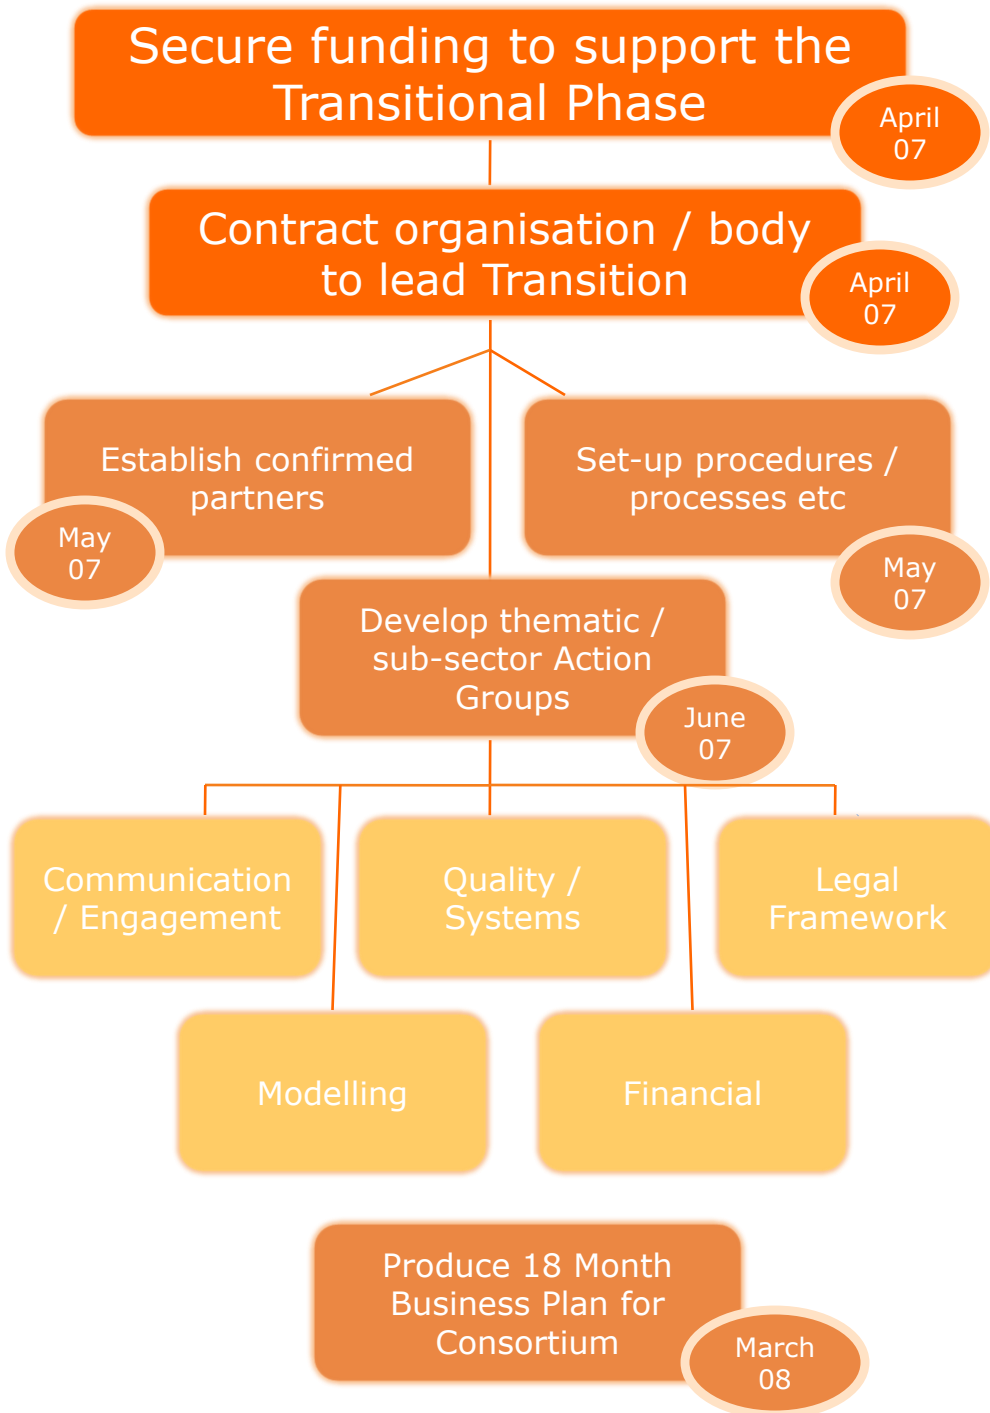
Secure funding to support the Transitional Phase

April 07

Contract organisation / body to lead Transition

April 07

Establish confirmed partners

May 07

Set-up procedures / processes etc

May 07

Develop thematic / sub-sector Action Groups

June 07

Communication / Engagement

Quality / Systems

Legal Framework

Modelling

Financial

Produce 18 Month Business Plan for Consortium

March 08